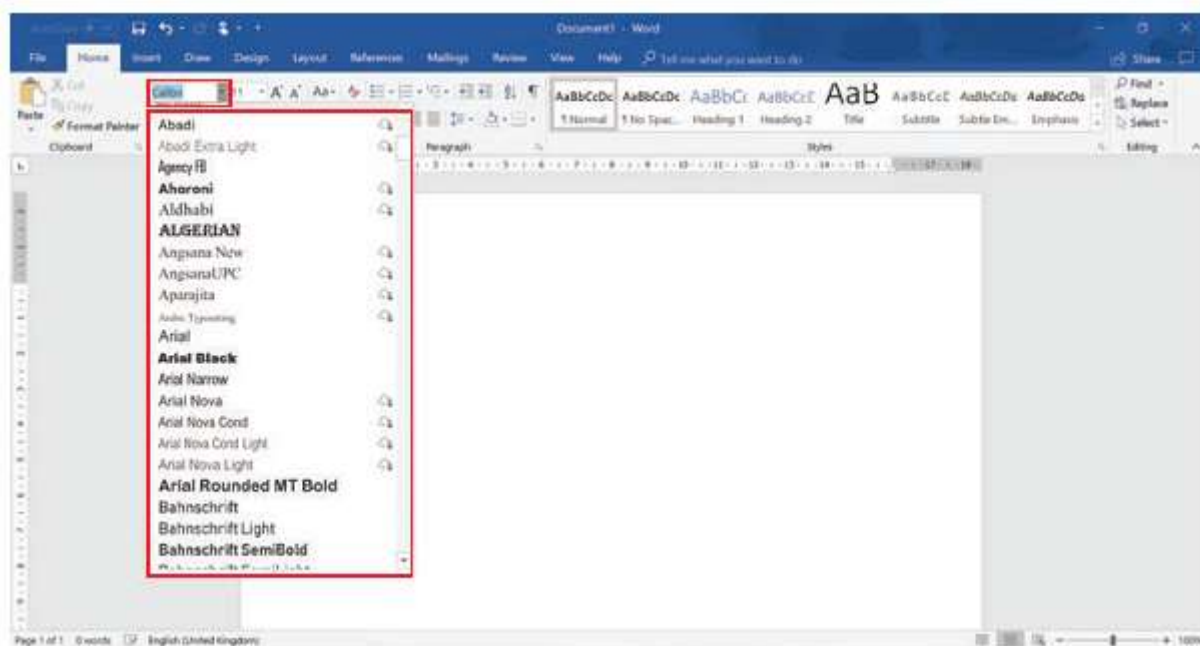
Document1 - Word

File Home Insert Draw Design Layout References Mailings Review View Help Tell me what you want to do

Share

Cut
Copy
Paste
Format Painter
Clipboard

Calibri

Paragraph

AaBbCcDc
1 Normal
AaBbCcDc
1 No Spac...
AaBbCc
Heading 1
AaBbCcE
Heading 2
AaB
Title
AaBbCcE
Subtitle
AaBbCcDc
Subtle Em...
AaBbCcDc
Emphasis

Styles

Find
Replace
Select
Editing

Abadi
Abadi Extra Light
Agency FB
Aharoni
Aldhabi
ALGERIAN
Angsana New
AngsanaUPC
Aparajita
Arabic Typesetting
Arial
Arial Black
Arial Narrow
Arial Nova
Arial Nova Cond
Arial Nova Cond Light
Arial Nova Light
Arial Rounded MT Bold
Bahnschrift
Bahnschrift Light
Bahnschrift SemiBold
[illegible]

Page 1 of 1 0 words English (United Kingdom)